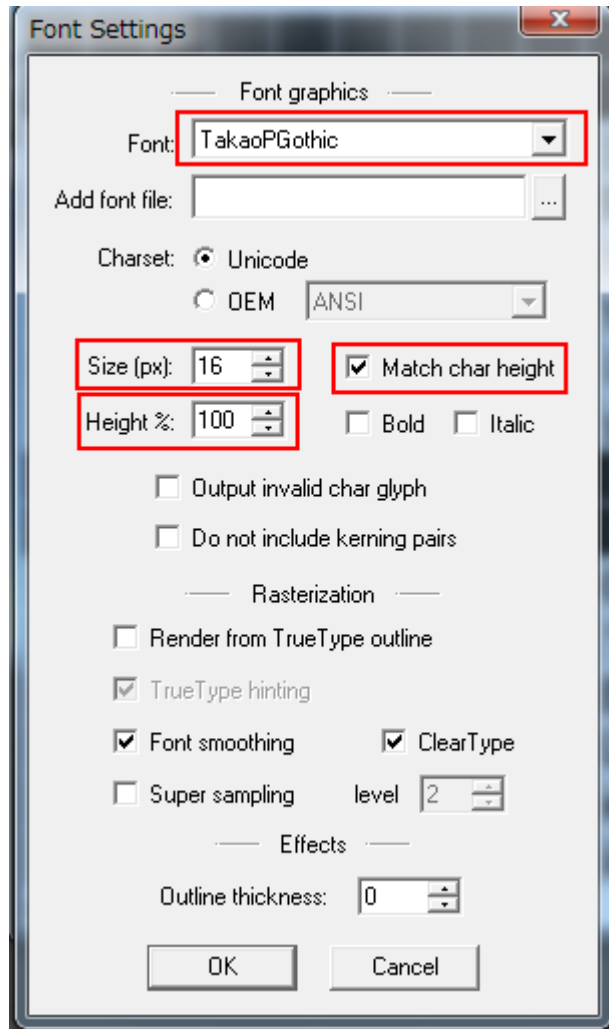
Font Settings

Font graphics

Font: TakaoPGothic

Add font file: ...

Charset: Unicode

OEM ANSI

Size (px): 16

Match char height

Height %: 100

Bold Italic

Output invalid char glyph

Do not include kerning pairs

Rasterization

Render from TrueType outline

TrueType hinting

Font smoothing ClearType

Super sampling level 2

Effects

Outline thickness: 0

OK Cancel